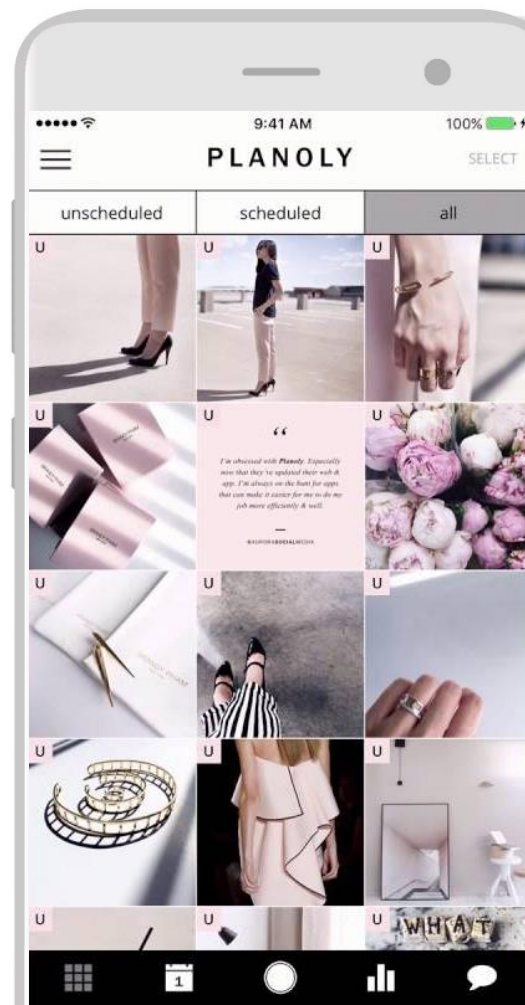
9:41 AM
100%
PLANOLY
SELECT
unscheduled
scheduled
all
U
U
U
U
U
U
"
I'm obsessed with Planoly. Especially now that they've updated their web & app. I'm always on the hunt for apps that can make it easier for me to do my job more efficiently & well.
—
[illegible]
U
U
U
U
U
U
U
U
U WHAT
1